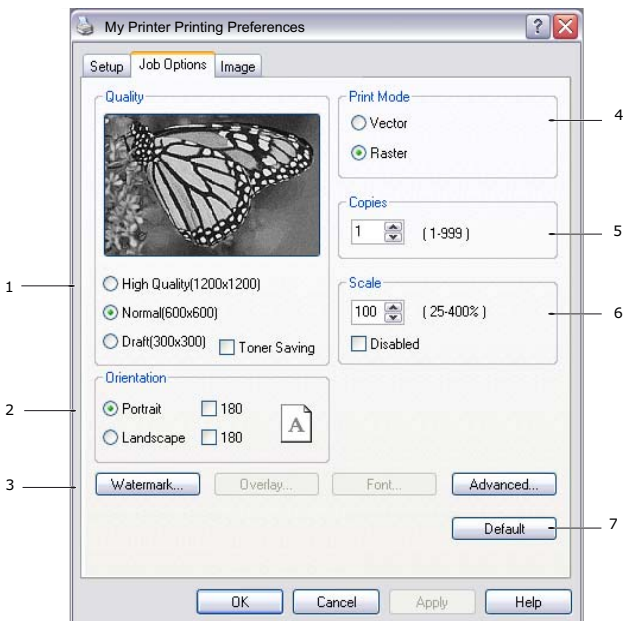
My Printer Printing Preferences

Setup | Job Options | Image

Quality

High Quality(1200x1200)
Normal(600x600)
Draft(300x300)
Toner Saving

Orientation
Portrait 180
Landscape 180

A

Print Mode
Vector
Raster

Copies
1 (1-999)

Scale
100 (25-400%)
Disabled

Watermark... Overlay... Font... Advanced...

Default

OK Cancel Apply Help

1
2
3
4
5
6
7